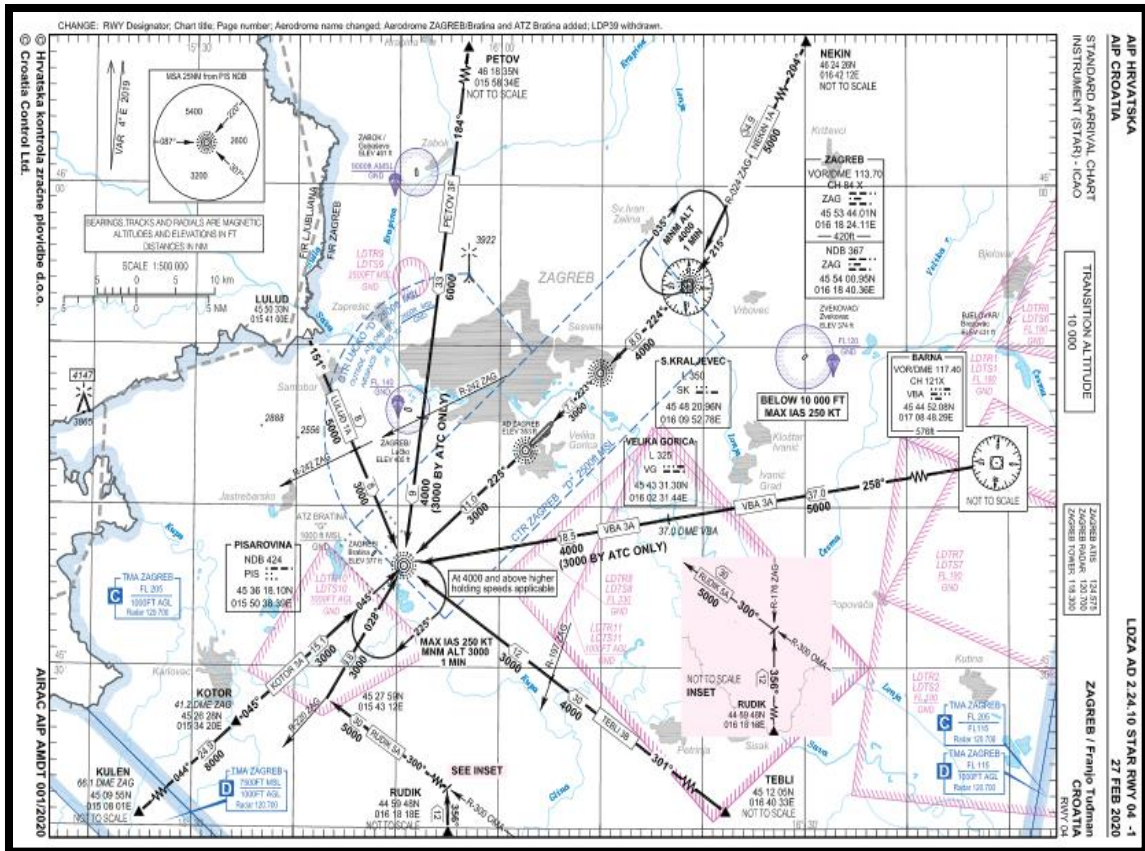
CHANGE: RWY Designator; Chart title; Page number; Aerodrome name changed; Aerodrome ZAGREB/Bratina and ATZ Bratina added; LDP39 withdrawn.

AIP HRVATSKA
AIP CROATIA
STANDARD ARRIVAL CHART
INSTRUMENT (STAR) - ICAO

LDZA AD 2.24.10 STAR RWY 04 - 1
27 FEB 2020
ZAGREB / Franjo Tuđman
CROATIA
RWY 04

© Hrvatska kontrola zračne plovidbe d.o.o.
© Croatia Control Ltd.

AIRAC AIP AMDT 001/2020

MSA 25NM from PIS NDB
5400
2600
3200
VAR 4° E 2019

BEARINGS,TRACKS AND RADIALS ARE MAGNETIC
ALTITUDES AND ELEVATIONS IN FT
DISTANCES IN NM

SCALE 1:500 000
10 km
5 NM

TRANSITION ALTITUDE
10 000

PETOV
46 18 35N
015 58 34E
NOT TO SCALE

NEKIN
46 24 26N
016 42 12E
NOT TO SCALE

ZAGREB
VOR/DME 113.70
CH 84 X
ZAG
45 53 44.01N
016 18 24.11E
420ft
NDB 367
ZAG
45 54 00.95N
016 18 40.36E

BARNA
VOR/DME 117.40
CH 121X
VBA
45 44 52.08N
017 08 48.29E
5768

S.KRALJEVEC
L 350
SK
45 48 20.96N
016 09 52.78E

VELIKA GORICA
L 325
VG
45 43 31.30N
016 02 31.44E

LULUD
45 50 30N
015 41 03E

PISAROVINA
NDB 424
PIS
45 36 18.10N
015 50 38.30E

KOTOR
41.2 DME ZAG
45 26 28N
015 34 20E

KULEN
66.1 DME ZAG
45 09 55N
015 08 01E
NOT TO SCALE

RUDIK
44 59 48N
016 18 18E
NOT TO SCALE

TEBLI
45 12 05N
016 40 33E
NOT TO SCALE

45 27 59N
015 43 12E

BELOW 10 000 FT
MAX IAS 250 KT

At 4000 and above higher holding speeds applicable

MAX IAS 250 KT
MNM ALT 3000
1 MIN

MNM ALT
4000
1 MIN

PETOV 3F
6000
4000
(3000 BY ATC ONLY)
184°
204°
NEKIN 1A
R-024 ZAG
5000
035°
215°
224°
8.0
4000
R-242 ZAG
225°
11.0
3000
LULUD 3A
151°
5000
R-242 ZAG
VBA 3A
258°
37.0
5000
18.5
4000
(3000 BY ATC ONLY)
37.0 DME VBA
045°
028°
KOTOR 3A
15.1
3000
8000
24.5
044°
RUDIK 5A
300°
R-300 OMA
R-197 ZAG
12
30
3000
4000
TEBLI 3B
301°
SEE INSET
NOT TO SCALE
INSET
RUDIK 5A
R-178 ZAG
R-300 OMA
356°
300°
12

ZAGREB
CTR ZAGREB "D" 2500ft MSL
CTR LUČKO "D"
ATZ BRATINA "G"
AD ZAGREB
ZAGREB/Lučko ELEV 400 ft
ZAGREB/Bratina ELEV 377 ft
ZABOK/Gubaševo ELEV 401 ft
ZVEKOVAC/Zvekovac ELEV 374 ft
BJELOVAR/Brezovac ELEV 631 ft
3922
2888
2556
3965
4147
FL 140
FL 130
LDTR9 LDTS9 2500FT AGL GND
LDTR10 LDTS10 3500FT AGL GND
LDTR8 LDTS8 FL 220 GND
LDTR11 LDTS11 1000FT AGL GND
LDTR7 LDTS7 FL 150 GND
LDTR1 LDTS1 FL 150 GND
LDTR2 LDTS2 FL 180 GND

TMA ZAGREB
C
FL 205
1000FT AGL
Radar 120.700

TMA ZAGREB
D
2500FT MSL
1000FT AGL
Radar 120.700

TMA ZAGREB
C
FL 205
FL 115
Radar 120.700

TMA ZAGREB
D
FL 115
1000FT AGL
Radar 120.700

ZAGREB ATIS 134.575
ZAGREB RADAR 120.700
ZAGREB TOWER 118.300

FIR LJUBLJANA
FIR ZAGREB

Zabok
Sv.Ivan Zelina
Križevci
Bjelovar
Zaprešić
Samobor
Sesvete
Vrbovec
Velika Gorica
Kloštar Ivanić
Ivanić Grad
Jastrebarsko
Karlovac
Popovača
Kutina
Petrinja
Sisak
Krapina
Lonja
Kupa
Sava
Glina
Česma
Vrtača